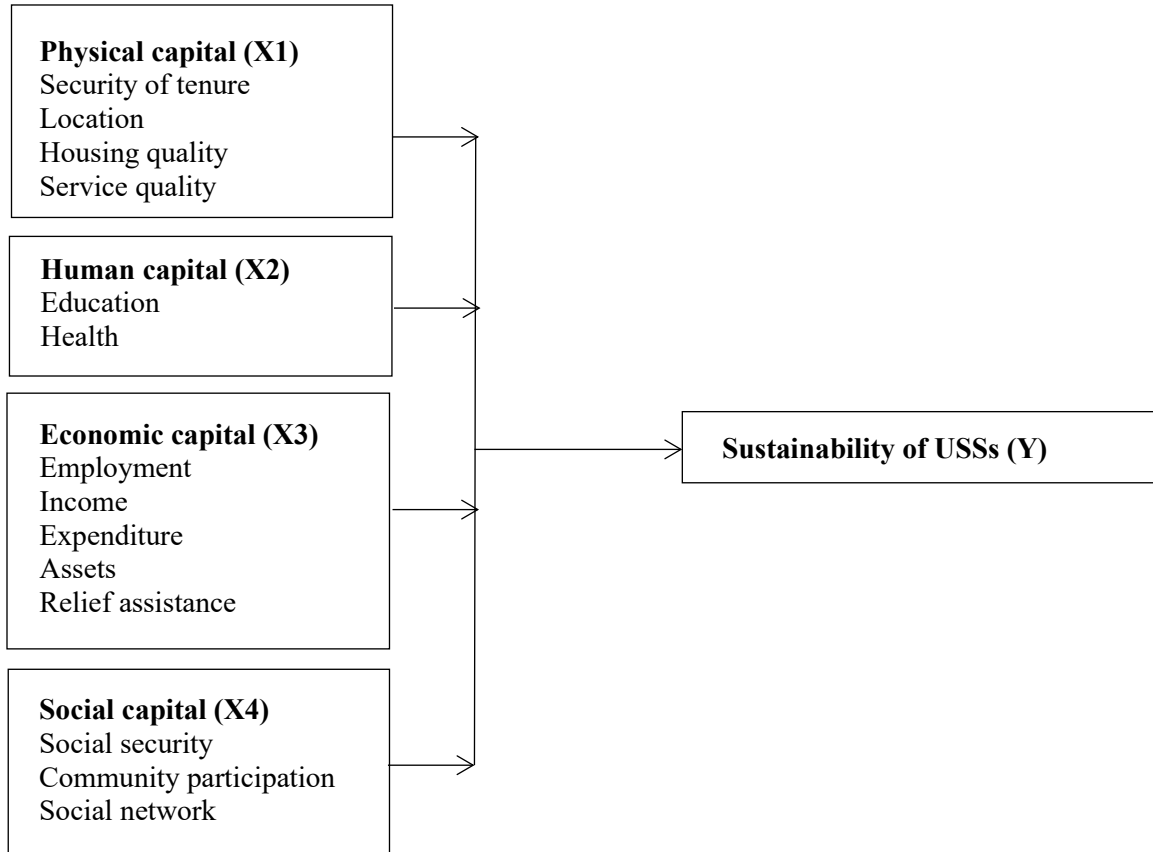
**Physical capital (X1)**
Security of tenure
Location
Housing quality
Service quality

**Human capital (X2)**
Education
Health

**Economic capital (X3)**
Employment
Income
Expenditure
Assets
Relief assistance

**Social capital (X4)**
Social security
Community participation
Social network

**Sustainability of USSs (Y)**